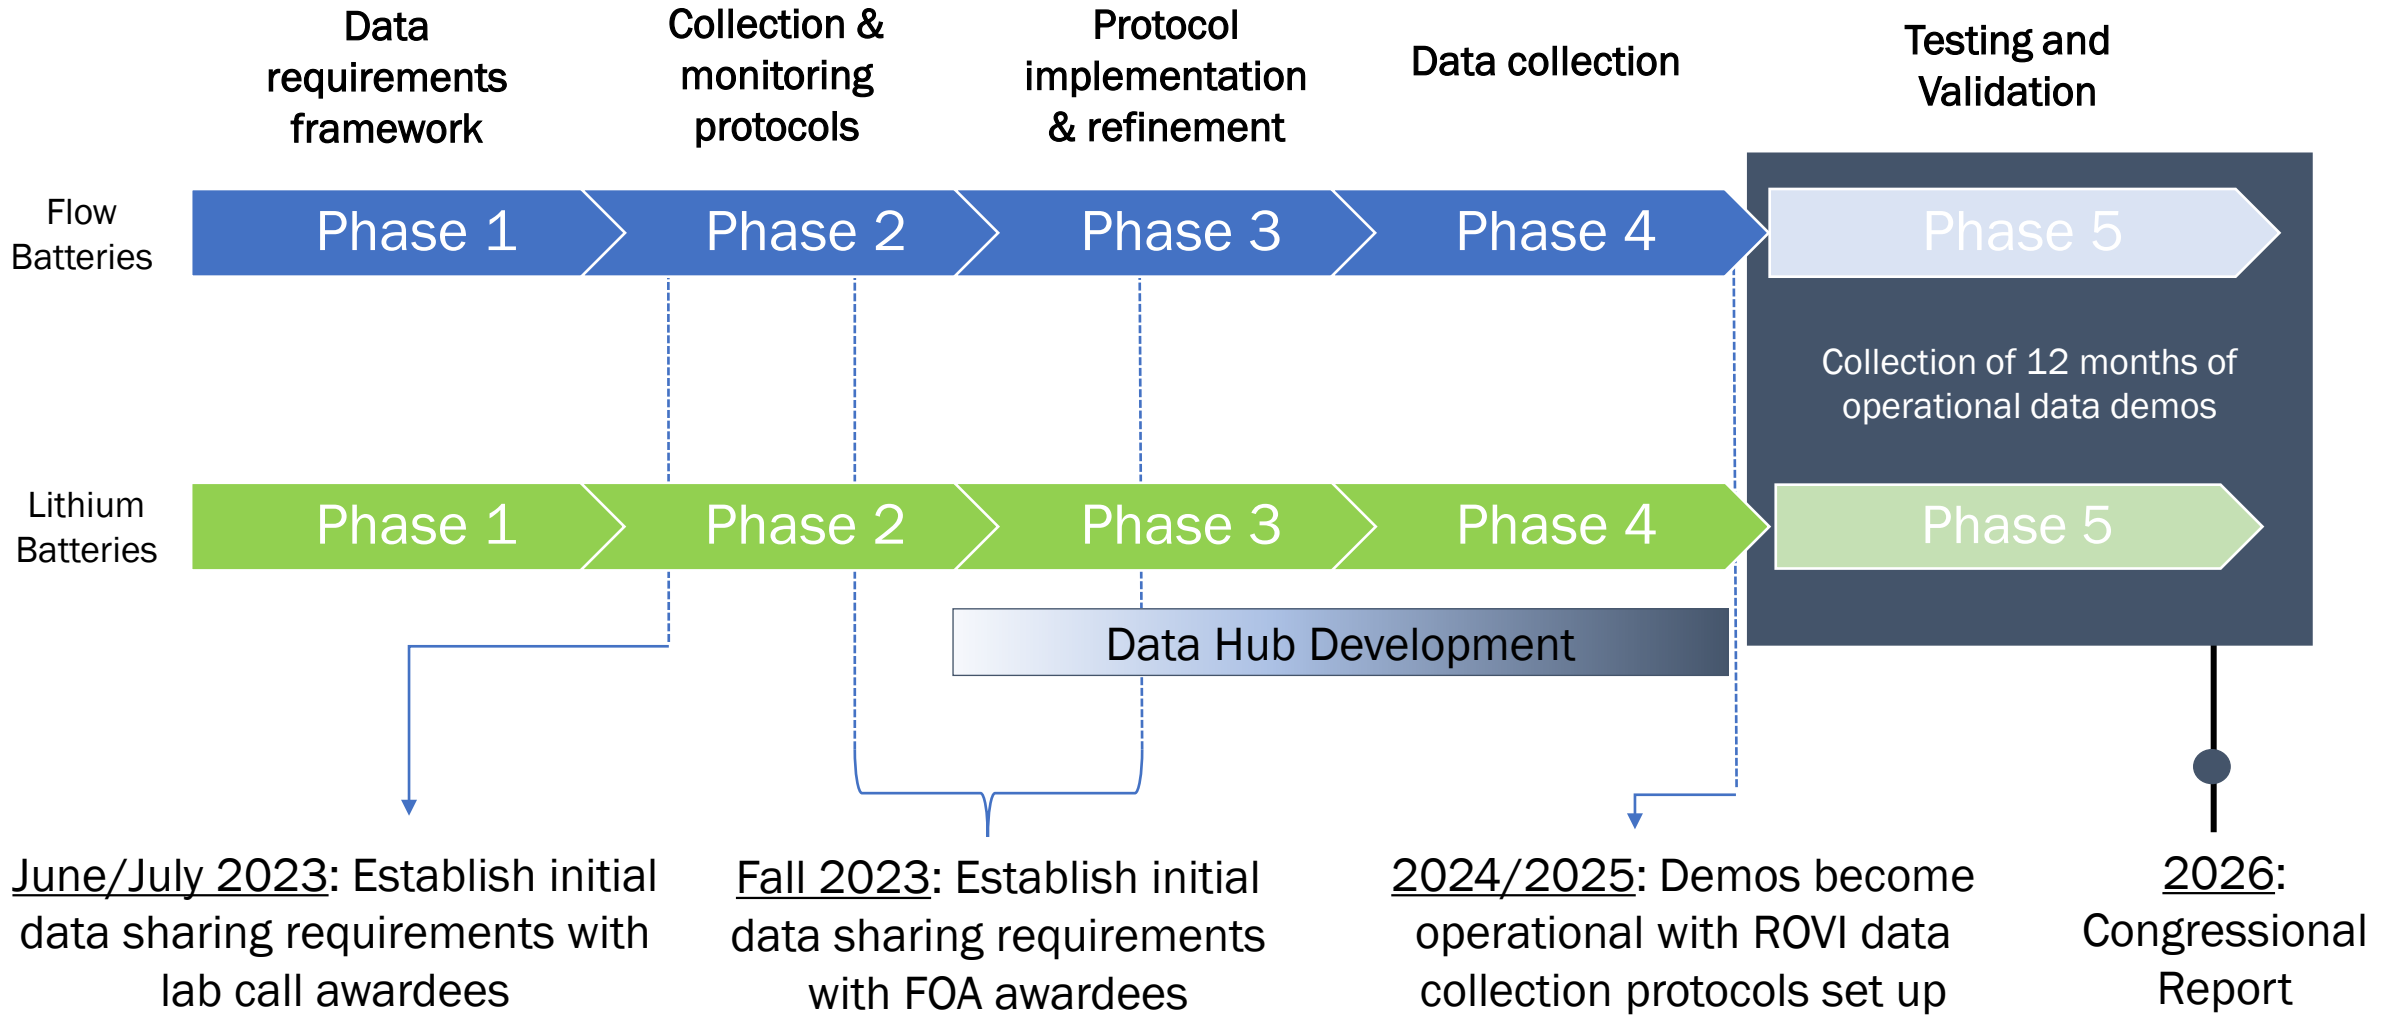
Data requirements framework

Collection & monitoring protocols

Protocol implementation & refinement

Data collection

Testing and Validation

Flow Batteries

Phase 1

Phase 2

Phase 3

Phase 4

Phase 5

Collection of 12 months of operational data demos

Lithium Batteries

Phase 1

Phase 2

Phase 3

Phase 4

Phase 5

Data Hub Development

June/July 2023: Establish initial data sharing requirements with lab call awardees

Fall 2023: Establish initial data sharing requirements with FOA awardees

2024/2025: Demos become operational with ROVI data collection protocols set up

2026: Congressional Report